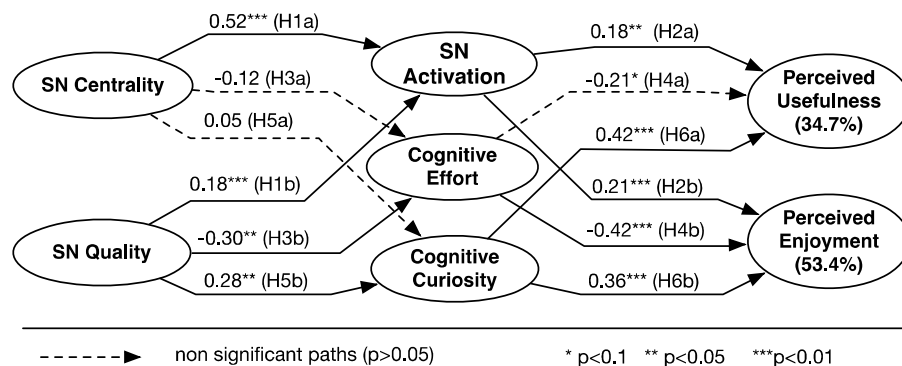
0.52*** (H1a)

SN Activation

0.18** (H2a)

SN Centrality

-0.12 (H3a)

-0.21* (H4a)

Perceived Usefulness (34.7%)

0.05 (H5a)

0.42*** (H6a)

Cognitive Effort

0.18*** (H1b)

0.21*** (H2b)

SN Quality

-0.30** (H3b)

-0.42*** (H4b)

Perceived Enjoyment (53.4%)

0.28** (H5b)

Cognitive Curiosity

0.36*** (H6b)

non significant paths (p>0.05)

* p<0.1 ** p<0.05 ***p<0.01